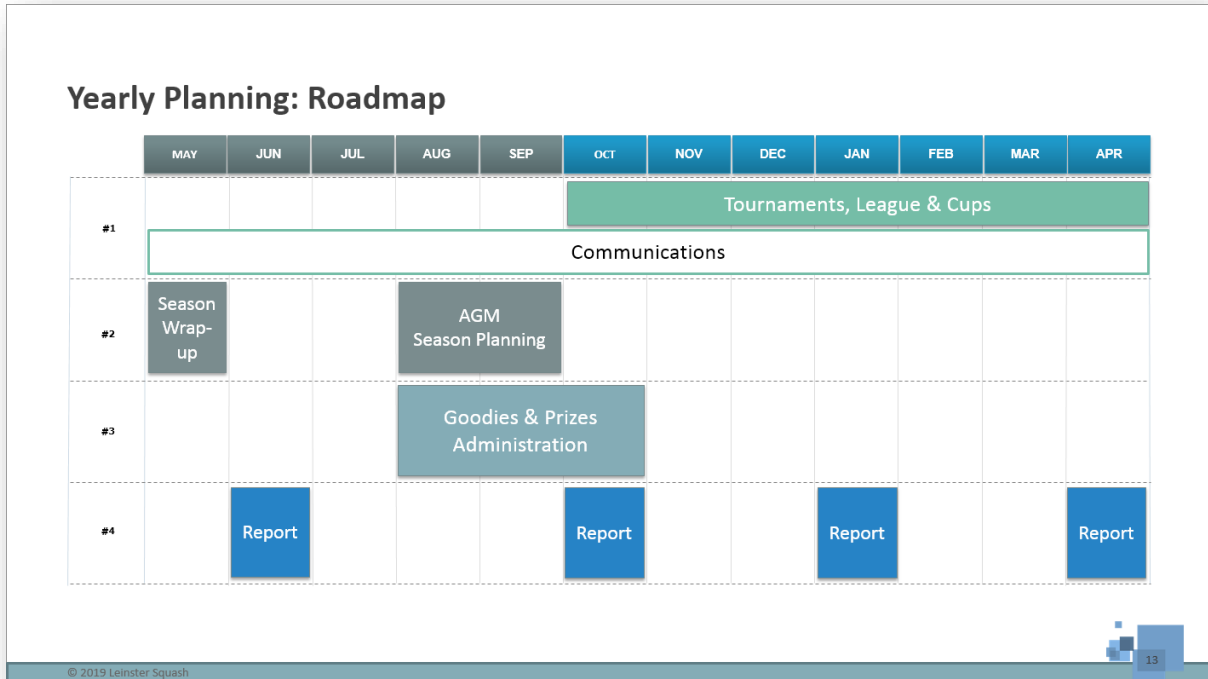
Yearly Planning: Roadmap

| | MAY | JUN | JUL | AUG | SEP | OCT | NOV | DEC | JAN | FEB | MAR | APR |
|---|---|---|---|---|---|---|---|---|---|---|---|---|
| #1 | | | | | | Tournaments, League & Cups | | | | | | |
| | Communications | | | | | | | | | | | |
| #2 | Season Wrap-up | | | AGM Season Planning | | | | | | | | |
| #3 | | | | Goodies & Prizes Administration | | | | | | | | |
| #4 | | Report | | | | Report | | | Report | | | Report |

© 2019 Leinster Squash

13